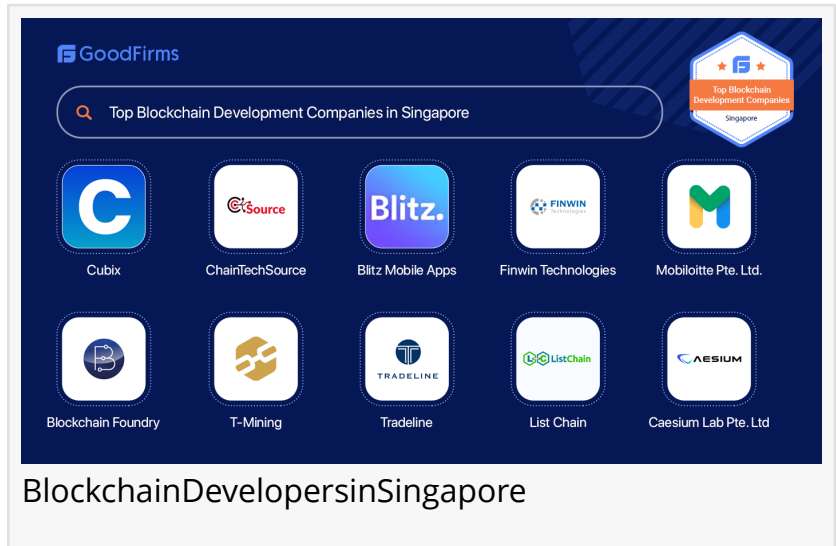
GoodFirms

Top Blockchain Development Companies in Singapore

Top Blockchain Development Companies
Singapore

C
Cubix

Source
ChainTechSource

Blitz.
Blitz Mobile Apps

FINWIN
Technologies
Finwin Technologies

Mobiloitte Pte. Ltd.

Blockchain Foundry

T-Mining

TRADELINE
Tradeline

ListChain
List Chain

AESIUM
Caesium Lab Pte. Ltd

BlockchainDevelopersinSingapore